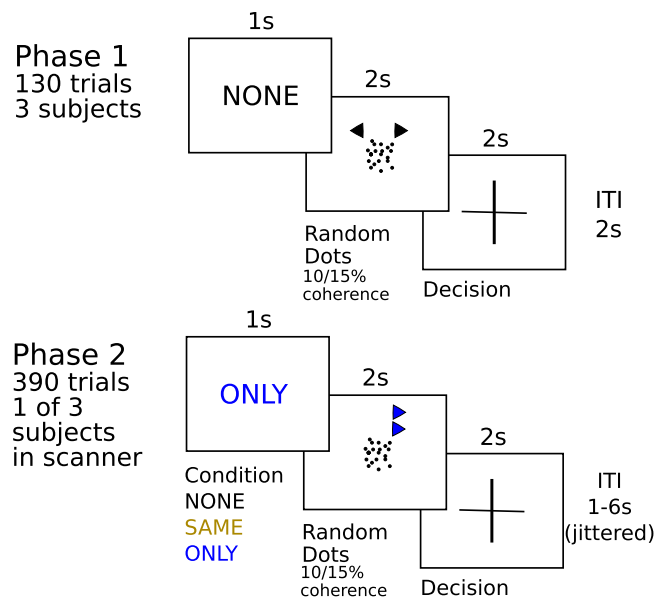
Phase 1
130 trials
3 subjects

1s

NONE

2s

Random Dots
10/15% coherence

2s

Decision

ITI
2s

Phase 2
390 trials
1 of 3 subjects in scanner

1s

ONLY

Condition
NONE
SAME
ONLY

2s

Random Dots
10/15% coherence

2s

Decision

ITI
1-6s
(jittered)